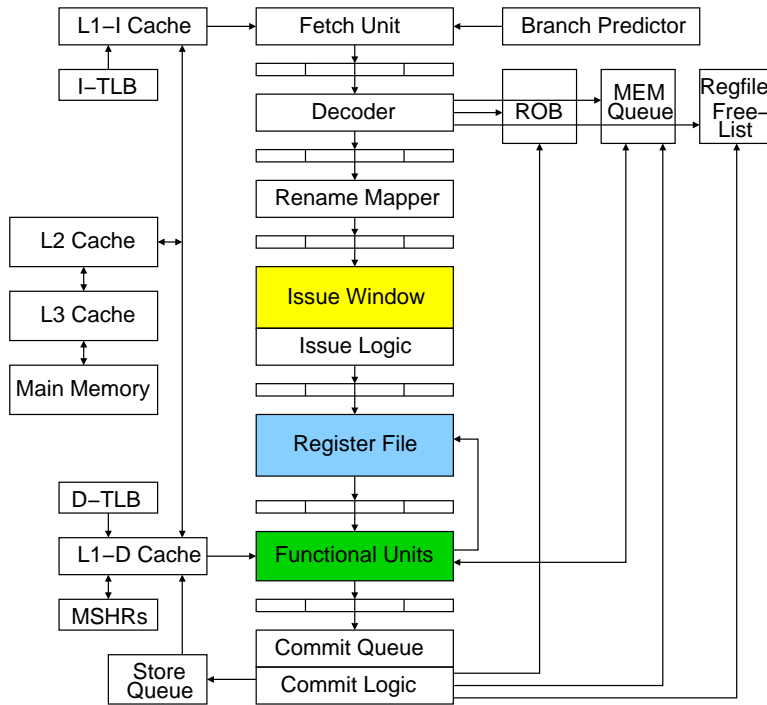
L1−I Cache
Fetch Unit
Branch Predictor
I−TLB
Decoder
ROB
MEM Queue
Regfile Free−List
Rename Mapper
L2 Cache
L3 Cache
Issue Window
Issue Logic
Main Memory
Register File
D−TLB
L1−D Cache
Functional Units
MSHRs
Commit Queue
Store Queue
Commit Logic